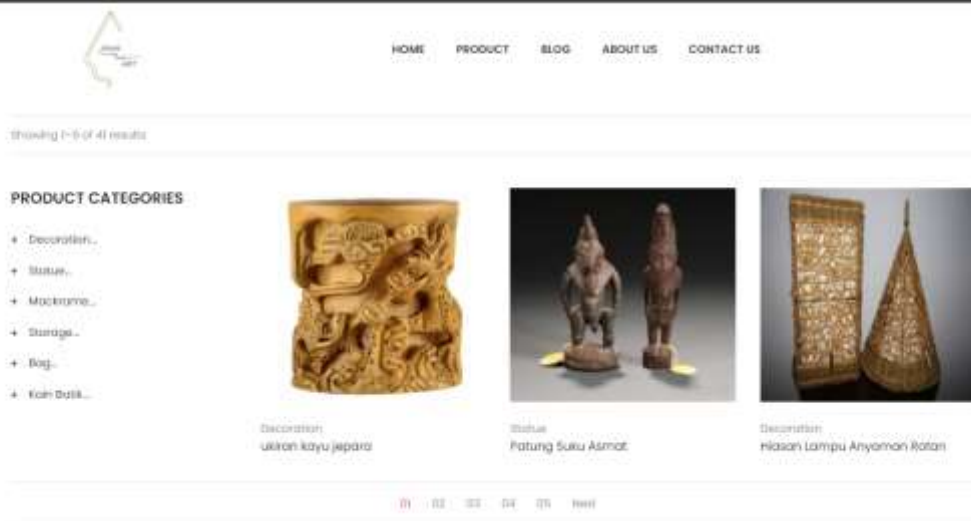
HOME PRODUCT BLOG ABOUT US CONTACT US

Showing 1–6 of 41 results

PRODUCT CATEGORIES

+ Decoration...
+ Statue...
+ Mackrame...
+ Storage...
+ Bag...
+ Kain Batik...

Decoration
ukiran kayu jepara

Statue
Patung Suku Asmat

Decoration
Hiasan Lampu Anyaman Rotan

01 02 03 04 05 Next